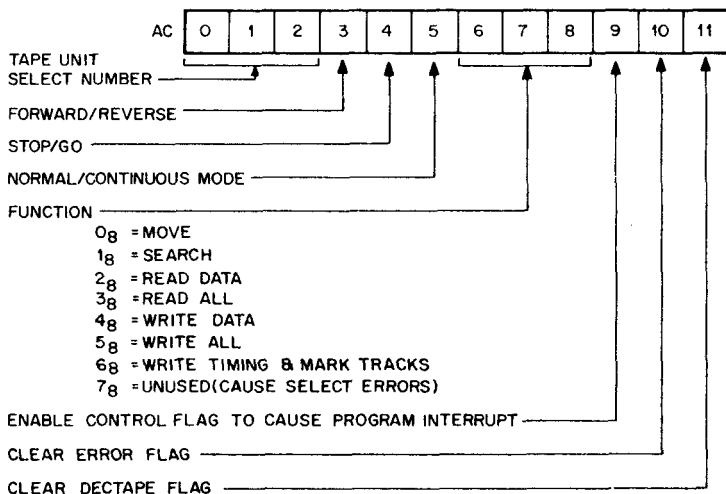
AC

| 0 | 1 | 2 | 3 | 4 | 5 | 6 | 7 | 8 | 9 | 10 | 11 |
|---|---|---|---|---|---|---|---|---|---|---|---|

TAPE UNIT SELECT NUMBER

FORWARD/REVERSE

STOP/GO

NORMAL/CONTINUOUS MODE

FUNCTION

$0_8$ = MOVE
$1_8$ = SEARCH
$2_8$ = READ DATA
$3_8$ = READ ALL
$4_8$ = WRITE DATA
$5_8$ = WRITE ALL
$6_8$ = WRITE TIMING & MARK TRACKS
$7_8$ = UNUSED(CAUSE SELECT ERRORS)

ENABLE CONTROL FLAG TO CAUSE PROGRAM INTERRUPT

CLEAR ERROR FLAG

CLEAR DECTAPE FLAG